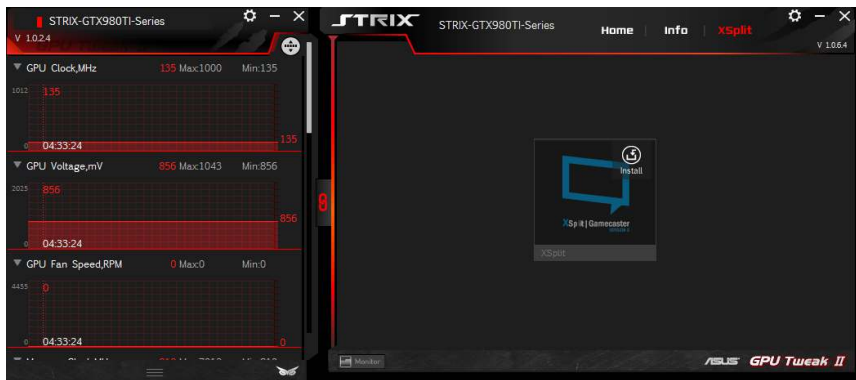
STRIX-GTX980TI-Series
V 1.0.2.4

GPU Clock,MHz 135 Max:1000 Min:135
1012 135
0 04:33:24 135

GPU Voltage,mV 856 Max:1043 Min:856
2025 856
856
0 04:33:24

GPU Fan Speed,RPM 0 Max:0 Min:0
4455 0
0 04:33:24 0

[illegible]

STRIX STRIX-GTX980TI-Series Home Info XSplit
V 1.0.6.4

Install
XSplit | Gamecaster
XSplit

Monitor
ASUS GPU Tweak II